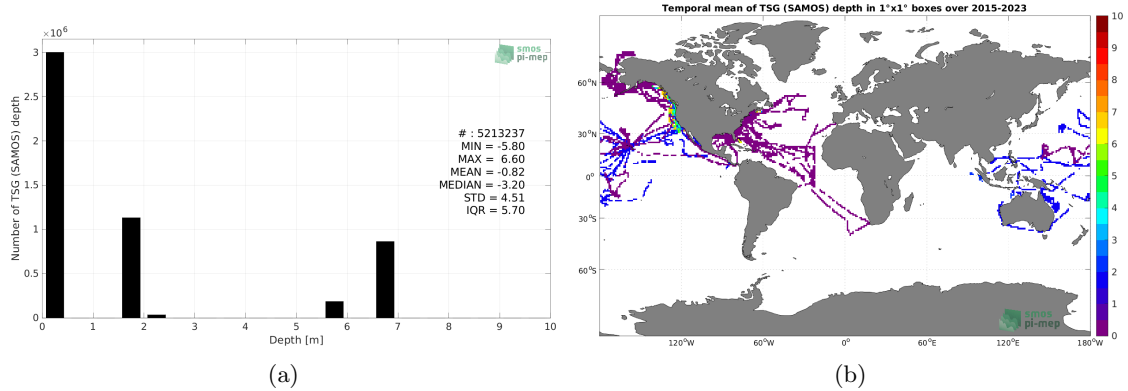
$\times10^6$

smos pi-mep

Number of TSG (SAMOS) depth

3

2.5

2

1.5

1

0.5

0

# : 5213237
MIN = -5.80
MAX = 6.60
MEAN = -0.82
MEDIAN = -3.20
STD = 4.51
IQR = 5.70

0 1 2 3 4 5 6 7 8 9 10

Depth [m]

(a)

Temporal mean of TSG (SAMOS) depth in 1°x1° boxes over 2015-2023

60°N

30°N

0°

30°S

60°S

120°W 60°W 0° 60°E 120°E 180°W

smos pi-mep

10
9
8
7
6
5
4
3
2
1
0

(b)